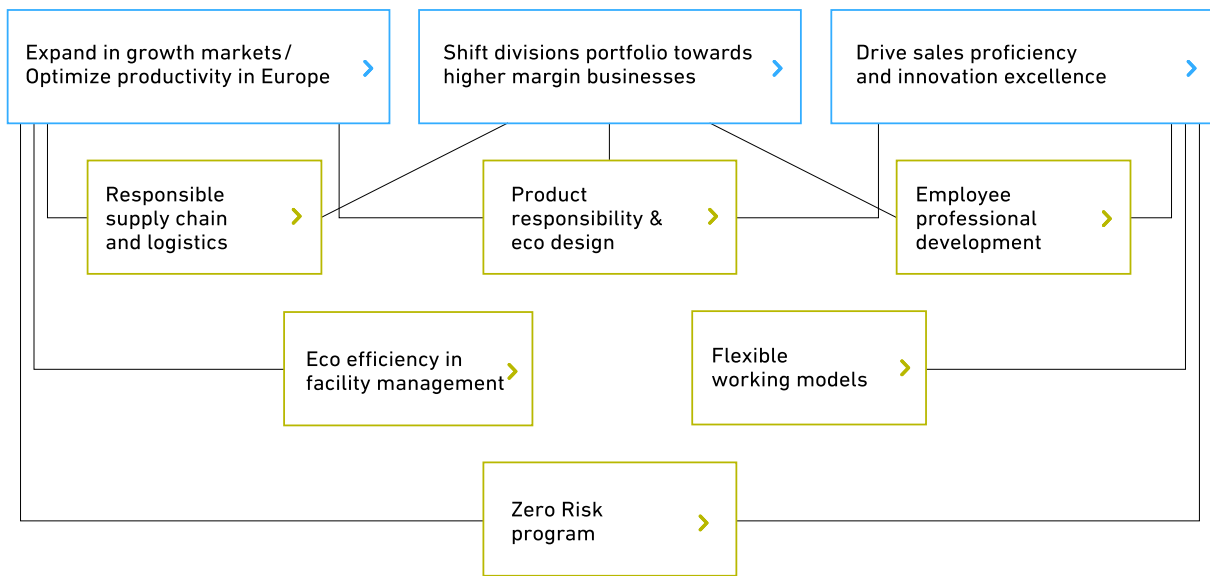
Expand in growth markets/ Optimize productivity in Europe

Shift divisions portfolio towards higher margin businesses

Drive sales proficiency and innovation excellence

Responsible supply chain and logistics

Product responsibility & eco design

Employee professional development

Eco efficiency in facility management

Flexible working models

Zero Risk program